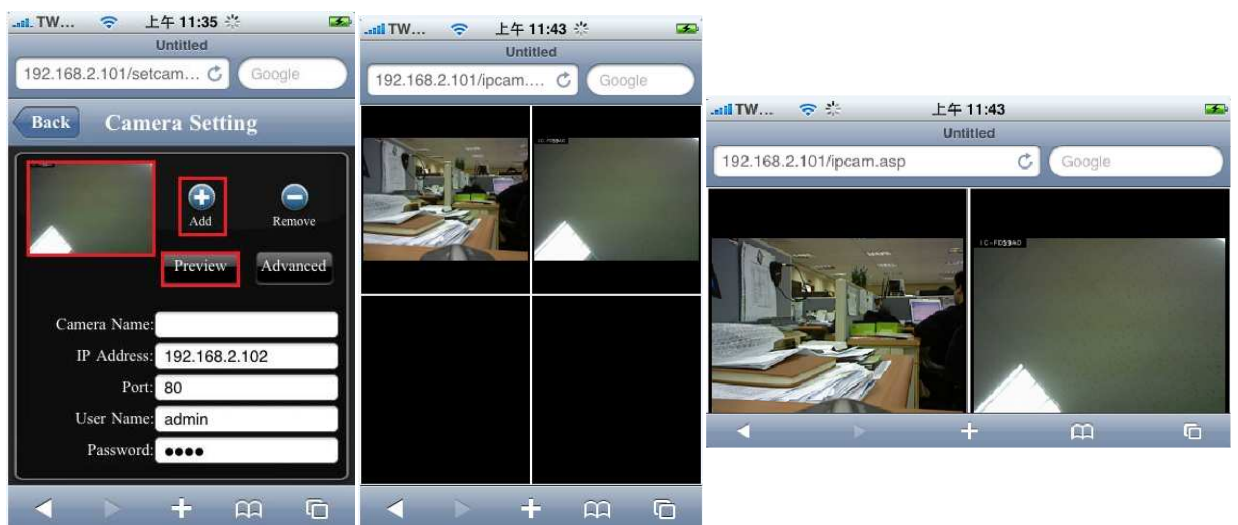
TW... 上午 11:35
Untitled
192.168.2.101/setcam...
Google
Back
Camera Setting
Add
Remove
Preview
Advanced
Camera Name:
IP Address: 192.168.2.102
Port: 80
User Name: admin
Password: ●●●●

TW... 上午 11:43
Untitled
192.168.2.101/ipcam....
Google

TW... 上午 11:43
Untitled
192.168.2.101/ipcam.asp
Google
IC-FD59A0